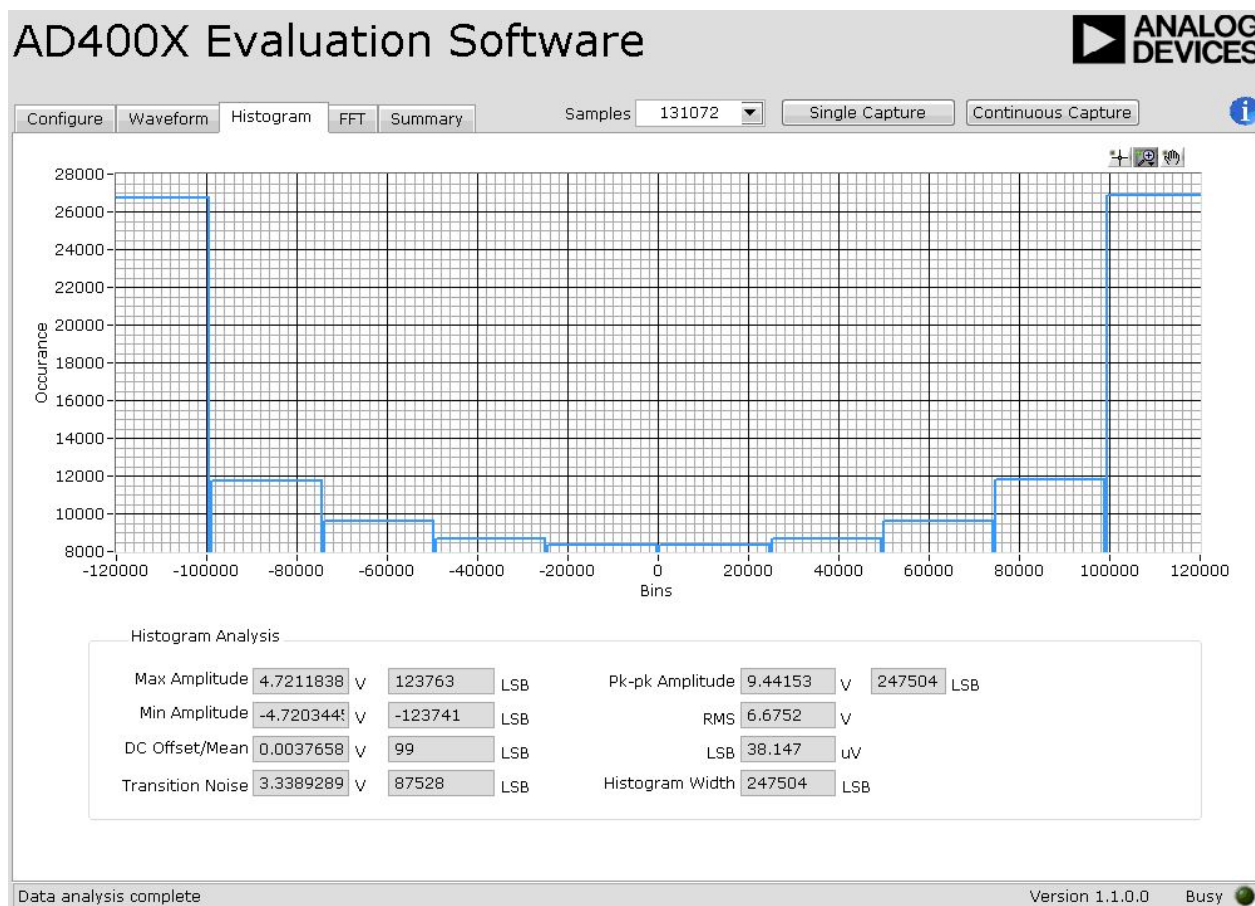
AD400X Evaluation Software

ANALOG DEVICES

Configure | Waveform | Histogram | FFT | Summary

Samples 131072

Single Capture

Continuous Capture

28000
26000
24000
22000
20000
18000
16000
14000
12000
10000
8000

Occurance

-120000 -100000 -80000 -60000 -40000 -20000 0 20000 40000 60000 80000 100000 120000

Bins

Histogram Analysis

Max Amplitude 4.7211838 V 123763 LSB

Min Amplitude -4.720344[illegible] V -123741 LSB

DC Offset/Mean 0.0037658 V 99 LSB

Transition Noise 3.3389289 V 87528 LSB

Pk-pk Amplitude 9.44153 V 247504 LSB

RMS 6.6752 V

LSB 38.147 uV

Histogram Width 247504 LSB

Data analysis complete

Version 1.1.0.0

Busy